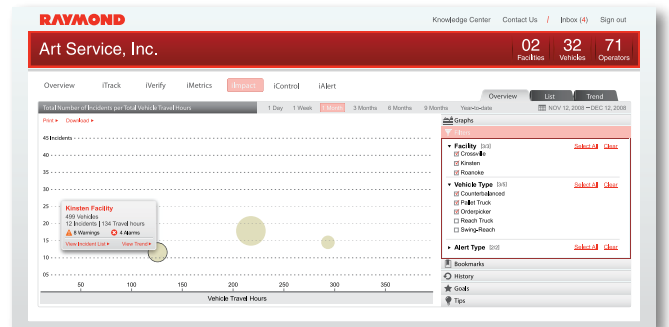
RAYMOND

Knowledge Center Contact Us / Inbox (4) Sign out

Art Service, Inc.

02 Facilities 32 Vehicles 71 Operators

Overview iTrack iVerify iMetrics iImpact iControl iAlert

Overview List Trend

Total Number of Incidents per Total Vehicle Travel Hours

1 Day 1 Week 1 Month 3 Months 6 Months 9 Months Year-to-date

NOV 12, 2008 – DEC 12, 2008

Print ▸ Download ▸

45 Incidents
40
35
30
25
20
15
10
5

Kinsten Facility
499 Vehicles
12 Incidents | 134 Travel hours
8 Warnings 4 Alarms
View Incident List ▸ View Trend ▸

50 100 150 200 250 300 350

Vehicle Travel Hours

Graphs

Filters

▾ Facility [3/3] Select All Clear
☑ Crossville
☑ Kinsten
☑ Roanoke

▾ Vehicle Type [3/6] Select All Clear
☑ Counterbalanced
☑ Pallet Truck
☑ Orderpicker
☐ Reach Truck
☐ Swing-Reach

▸ Alert Type [3/3] Select All Clear

Bookmarks
History
Goals
Tips